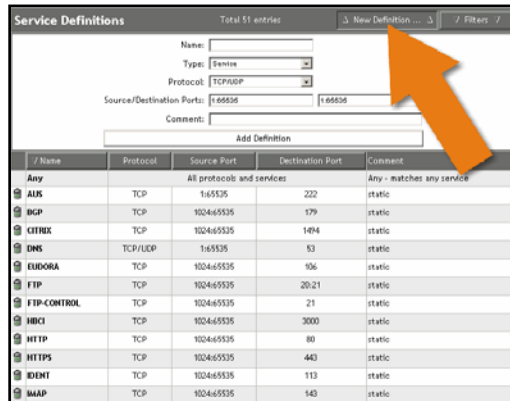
Service Definitions

Total 51 entries

New Definition ...

Filters

Name:

Type: Service

Protocol: TCP/UDP

Source/Destination Ports: 1:65535 1:65535

Comment:

Add Definition

| Name | Protocol | Source Port | Destination Port | Comment |
|---|---|---|---|---|
| Any | All protocols and services | | | Any - matches any service |
| AUS | TCP | 1:65535 | 222 | static |
| BGP | TCP | 1024:65535 | 179 | static |
| CITRIX | TCP | 1024:65535 | 1494 | static |
| DNS | TCP/UDP | 1:65535 | 53 | static |
| EUDORA | TCP | 1024:65535 | 106 | static |
| FTP | TCP | 1024:65535 | 20:21 | static |
| FTP-CONTROL | TCP | 1024:65535 | 21 | static |
| HBCI | TCP | 1024:65535 | 3000 | static |
| HTTP | TCP | 1024:65535 | 80 | static |
| HTTPS | TCP | 1024:65535 | 443 | static |
| IDENT | TCP | 1024:65535 | 113 | static |
| IMAP | TCP | 1024:65535 | 143 | static |